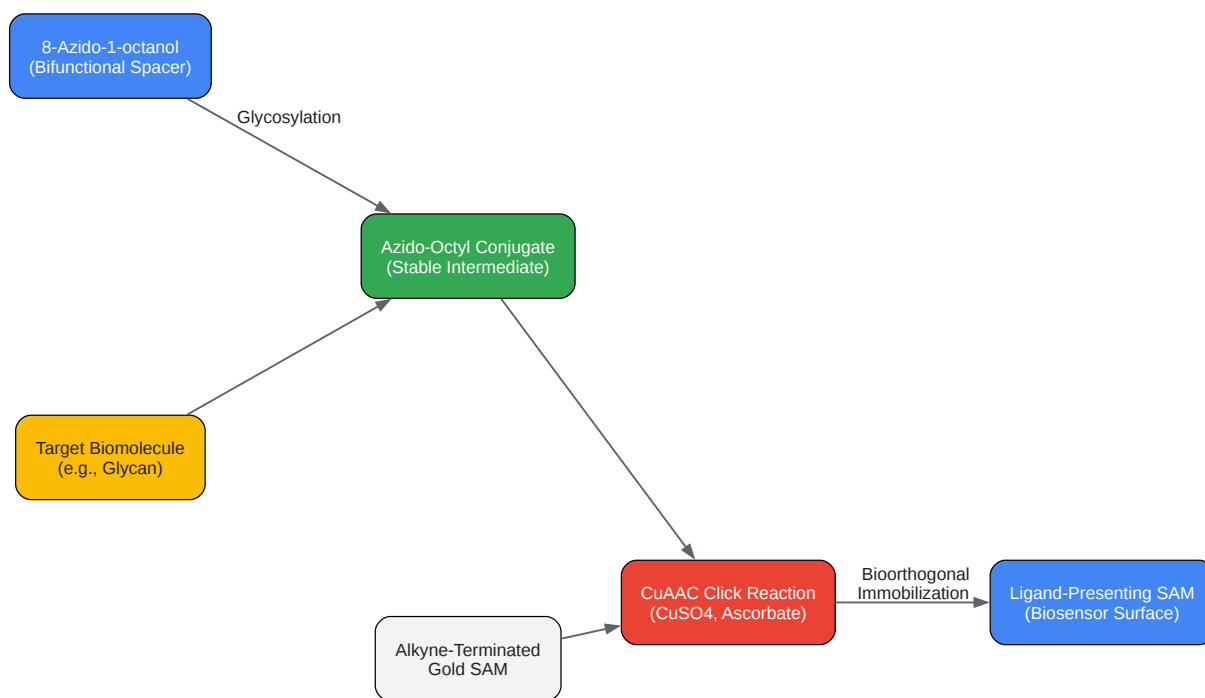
8-Azido-1-octanol
(Bifunctional Spacer)

Glycosylation

Azido-Octyl Conjugate
(Stable Intermediate)

Target Biomolecule
(e.g., Glycan)

CuAAC Click Reaction
(CuSO4, Ascorbate)

Bioorthogonal
Immobilization

Ligand-Presenting SAM
(Biosensor Surface)

Alkyne-Terminated
Gold SAM